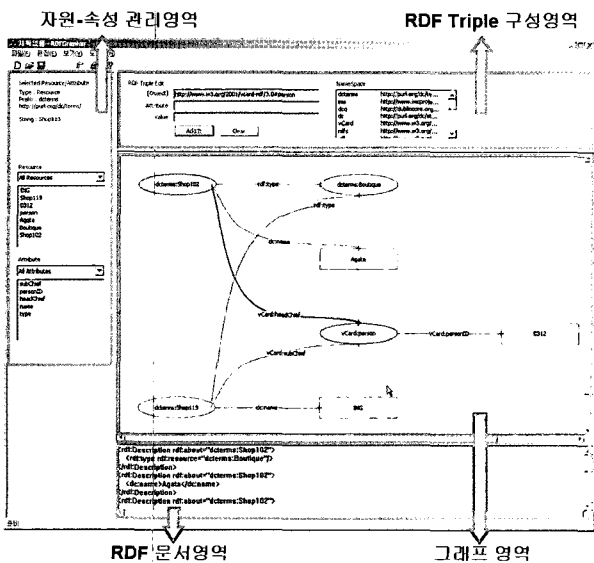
자원-속성 관리영역

RDF Triple 구성영역

Selected Resource/Attribute
Type : Resource
Prefix : dcterms
http://purl.org/dc/terms/
String : Shop102

RDF Triple Edit
(Fixed) http://www.w3.org/2001/vcard-rdf/3.0#person
Attribute
Value
Add
Clear

NameSpace
dcterms http://purl.org/dc/te
ise http://purl.org/
dcq http://dublincore.org/
dc http://purl.org/dc/el
vCard http://www.w3.org/
rdfs http://www.w3.org/

Resource
All Resources
ING
Shop119
0312
person
Agata
Boutique
Shop102

Attribute
All Attributes
subChef
personID
headChef
name
type

dcterms:Shop102
rdf:type
dcterms:Boutique
rdf:type
dc:name
Agata
vCard:headChef
vCard:person
vCard:personID
0312
vCard:subChef
dcterms:Shop119
dc:name
ING

<rdf:Description rdf:about="dcterms:Shop102">
<rdf:type rdf:resource="dcterms:Boutique"/>
</rdf:Description>
<rdf:Description rdf:about="dcterms:Shop102">
<dc:name>Agata</dc:name>
</rdf:Description>
<rdf:Description rdf:about="dcterms:Shop102">

RDF 문서영역

그래프 영역